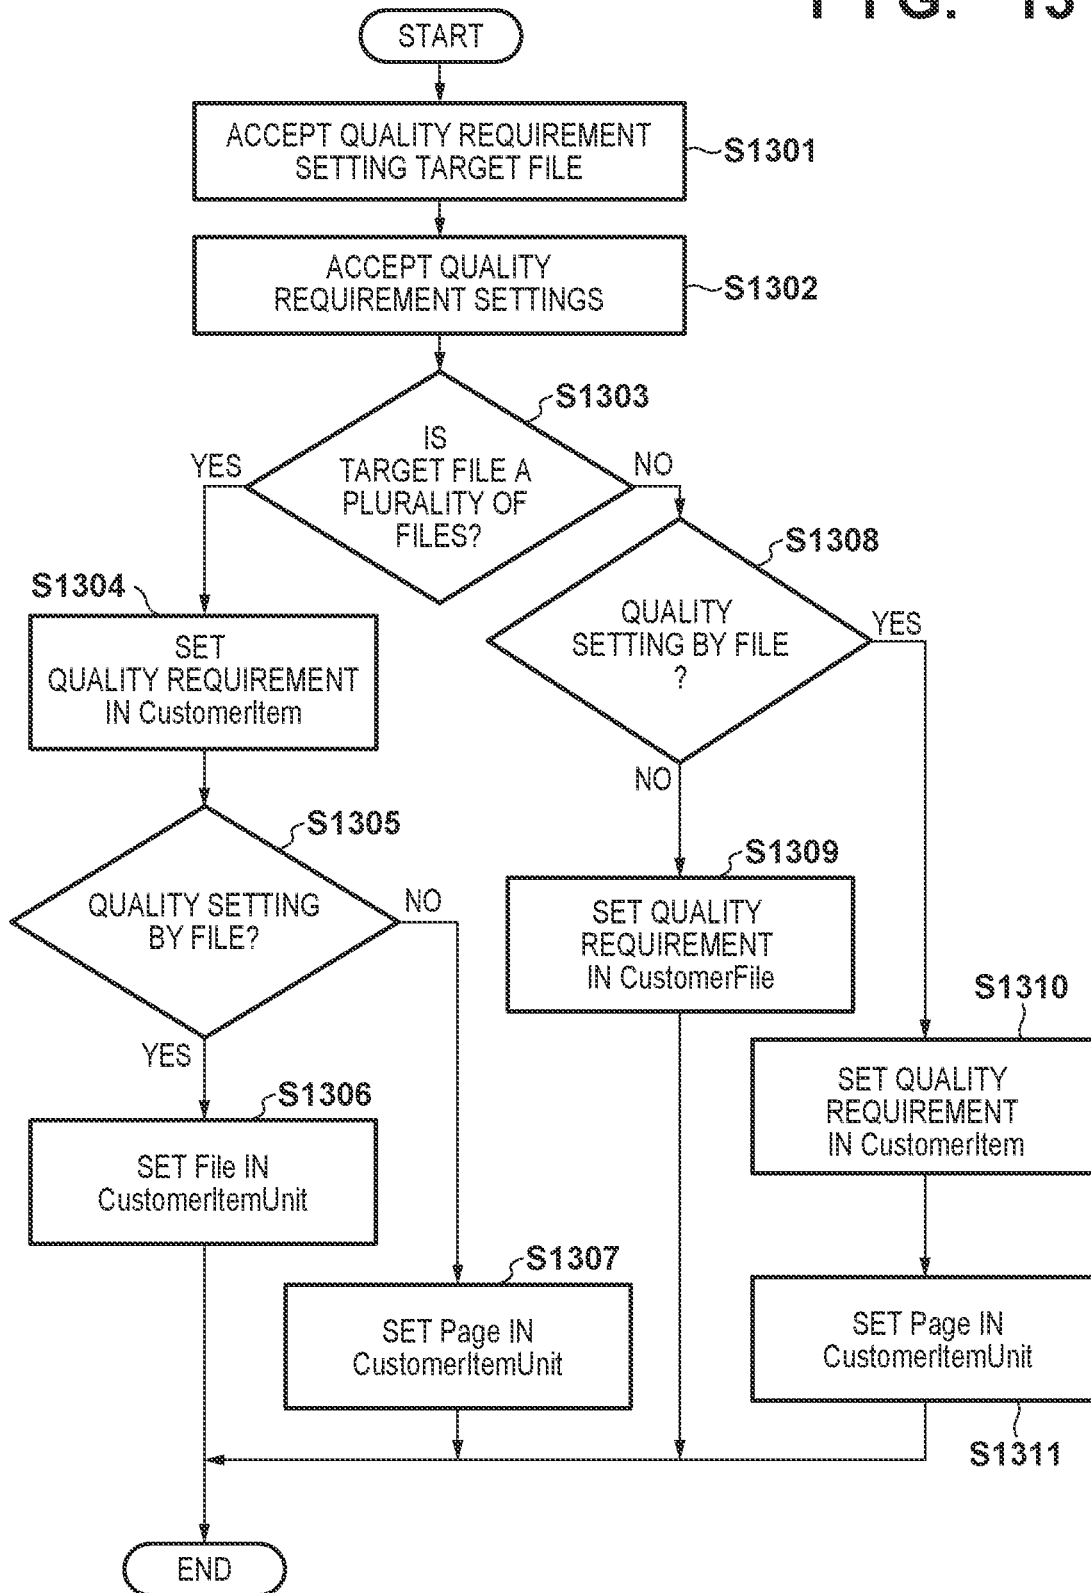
FIG. 13

START

ACCEPT QUALITY REQUIREMENT SETTING TARGET FILE

S1301

ACCEPT QUALITY REQUIREMENT SETTINGS

S1302

S1303

IS TARGET FILE A PLURALITY OF FILES?

YES

NO

S1304

SET QUALITY REQUIREMENT IN CustomerItem

S1308

QUALITY SETTING BY FILE ?

YES

NO

S1305

QUALITY SETTING BY FILE?

NO

YES

S1309

SET QUALITY REQUIREMENT IN CustomerFile

S1310

SET QUALITY REQUIREMENT IN CustomerItem

S1306

SET File IN CustomerItemUnit

S1307

SET Page IN CustomerItemUnit

SET Page IN CustomerItemUnit

S1311

END